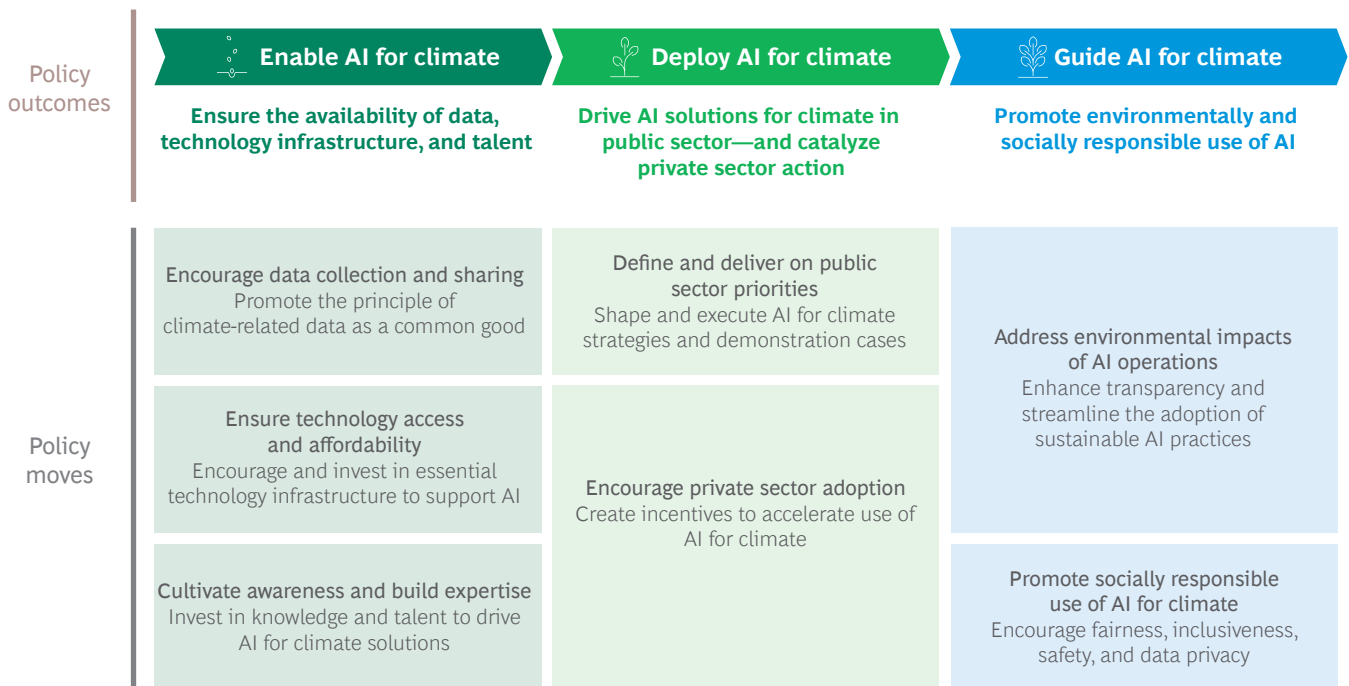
Policy outcomes

Enable AI for climate

Ensure the availability of data, technology infrastructure, and talent

Deploy AI for climate

Drive AI solutions for climate in public sector—and catalyze private sector action

Guide AI for climate

Promote environmentally and socially responsible use of AI

Policy moves

Encourage data collection and sharing
Promote the principle of climate-related data as a common good

Ensure technology access and affordability
Encourage and invest in essential technology infrastructure to support AI

Cultivate awareness and build expertise
Invest in knowledge and talent to drive AI for climate solutions

Define and deliver on public sector priorities
Shape and execute AI for climate strategies and demonstration cases

Encourage private sector adoption
Create incentives to accelerate use of AI for climate

Address environmental impacts of AI operations
Enhance transparency and streamline the adoption of sustainable AI practices

Promote socially responsible use of AI for climate
Encourage fairness, inclusiveness, safety, and data privacy